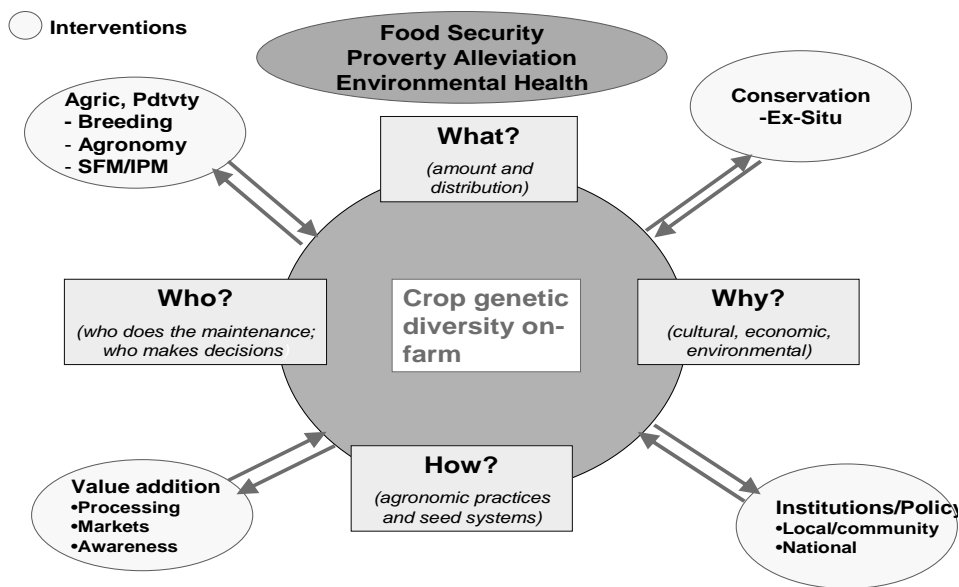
Interventions

Food Security
Proverty Alleviation
Environmental Health

Agric, Pdtvty
- Breeding
- Agronomy
- SFM/IPM

What?
(amount and distribution)

Conservation
-Ex-Situ

Who?
(who does the maintenance; who makes decisions

Crop genetic diversity on-farm

Why?
(cultural, economic, environmental)

Value addition
•Processing
•Markets
•Awareness

How?
(agronomic practices and seed systems)

Institutions/Policy
•Local/community
•National